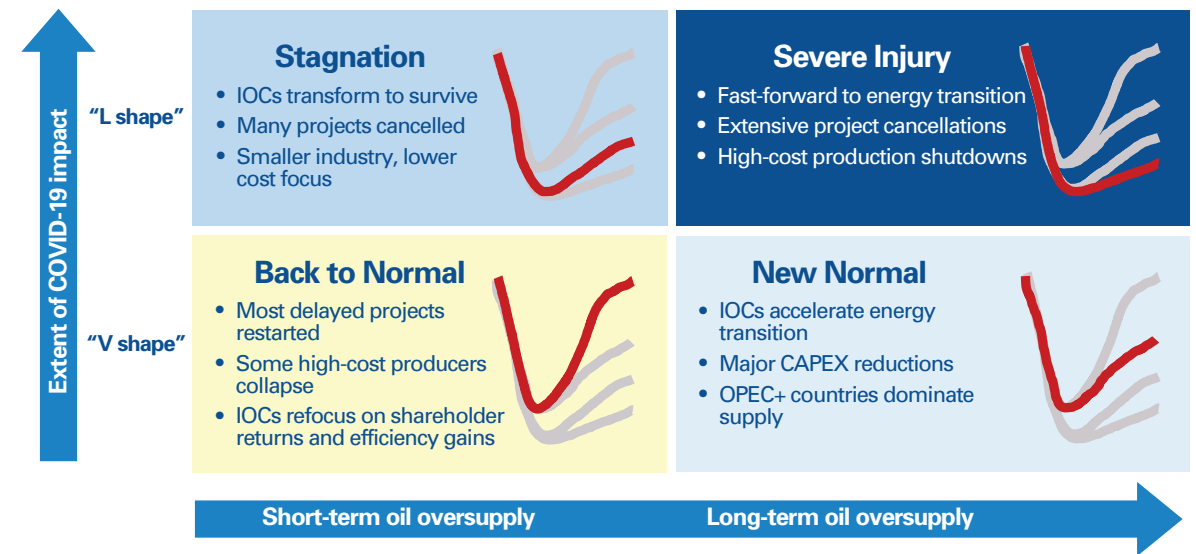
Extent of COVID-19 impact

“L shape”

“V shape”

Stagnation
• IOCs transform to survive
• Many projects cancelled
• Smaller industry, lower cost focus

Severe Injury
• Fast-forward to energy transition
• Extensive project cancellations
• High-cost production shutdowns

Back to Normal
• Most delayed projects restarted
• Some high-cost producers collapse
• IOCs refocus on shareholder returns and efficiency gains

New Normal
• IOCs accelerate energy transition
• Major CAPEX reductions
• OPEC+ countries dominate supply

Short-term oil oversupply
Long-term oil oversupply